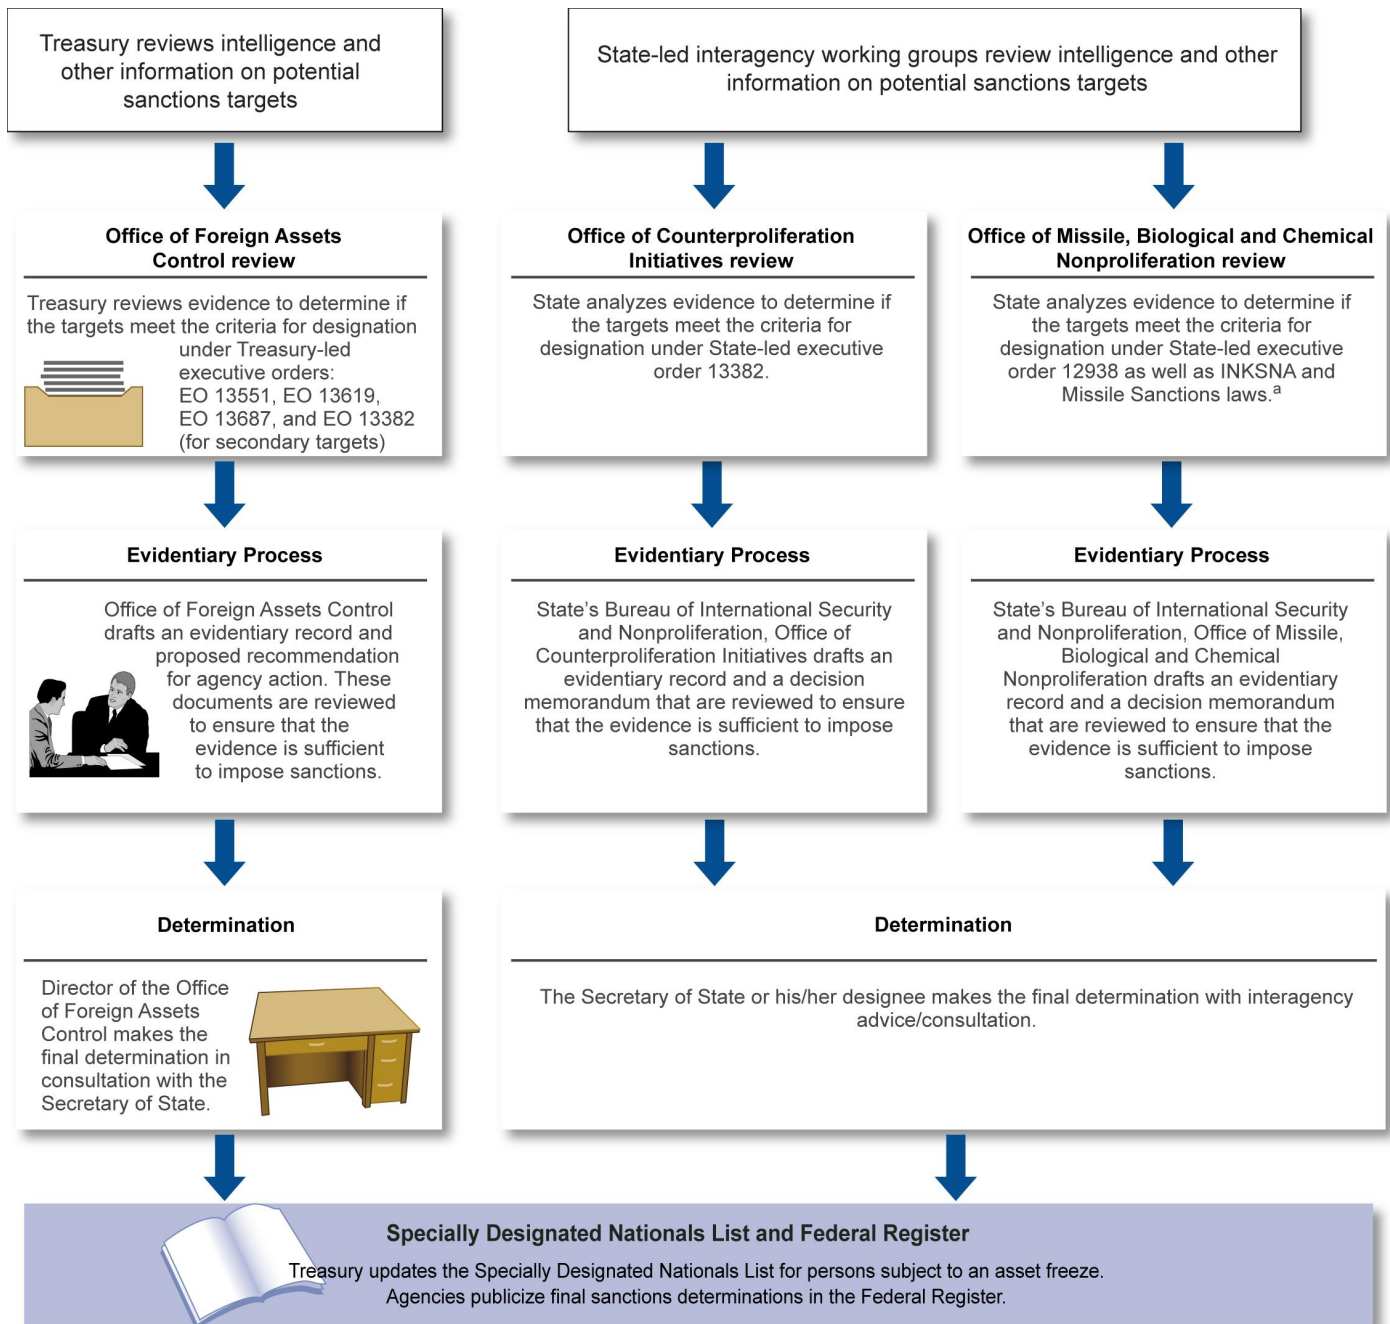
Treasury reviews intelligence and other information on potential sanctions targets

State-led interagency working groups review intelligence and other information on potential sanctions targets

**Office of Foreign Assets Control review**

Treasury reviews evidence to determine if the targets meet the criteria for designation under Treasury-led executive orders: EO 13551, EO 13619, EO 13687, and EO 13382 (for secondary targets)

**Office of Counterproliferation Initiatives review**

State analyzes evidence to determine if the targets meet the criteria for designation under State-led executive order 13382.

**Office of Missile, Biological and Chemical Nonproliferation review**

State analyzes evidence to determine if the targets meet the criteria for designation under State-led executive order 12938 as well as INKSNA and Missile Sanctions laws.$^a$

**Evidentiary Process**

Office of Foreign Assets Control drafts an evidentiary record and proposed recommendation for agency action. These documents are reviewed to ensure that the evidence is sufficient to impose sanctions.

**Evidentiary Process**

State's Bureau of International Security and Nonproliferation, Office of Counterproliferation Initiatives drafts an evidentiary record and a decision memorandum that are reviewed to ensure that the evidence is sufficient to impose sanctions.

**Evidentiary Process**

State's Bureau of International Security and Nonproliferation, Office of Missile, Biological and Chemical Nonproliferation drafts an evidentiary record and a decision memorandum that are reviewed to ensure that the evidence is sufficient to impose sanctions.

**Determination**

Director of the Office of Foreign Assets Control makes the final determination in consultation with the Secretary of State.

**Determination**

The Secretary of State or his/her designee makes the final determination with interagency advice/consultation.

**Specially Designated Nationals List and Federal Register**

Treasury updates the Specially Designated Nationals List for persons subject to an asset freeze. Agencies publicize final sanctions determinations in the Federal Register.